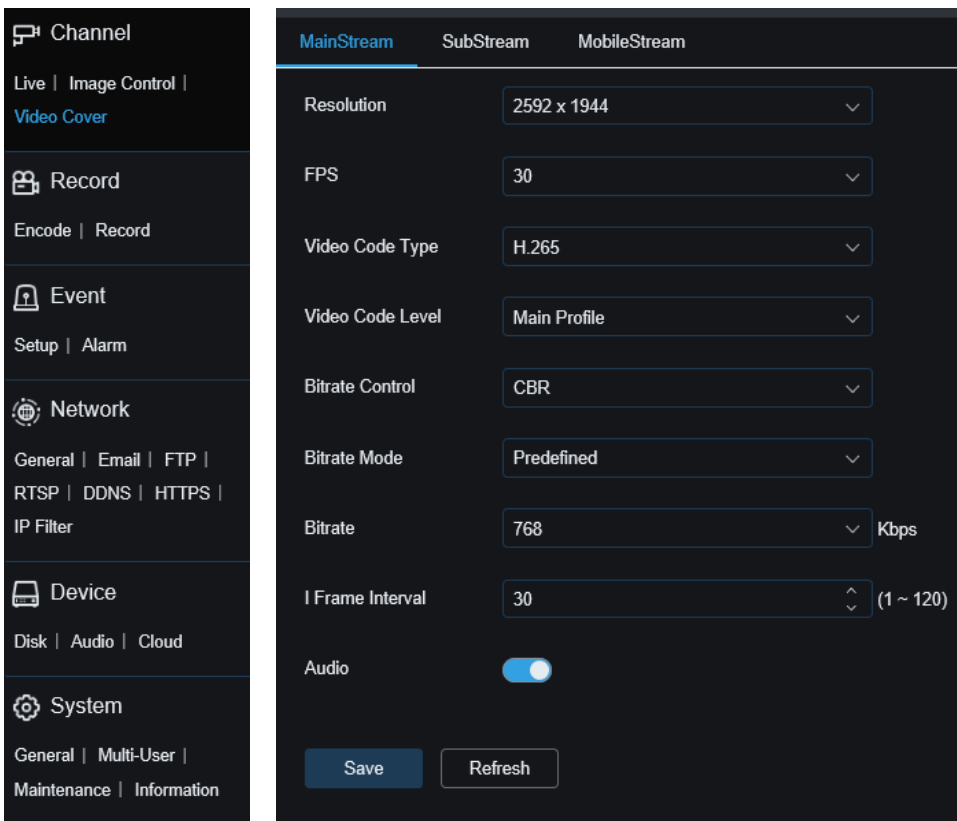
Channel

Live | Image Control | Video Cover

Record

Encode | Record

Event

Setup | Alarm

Network

General | Email | FTP | RTSP | DDNS | HTTPS | IP Filter

Device

Disk | Audio | Cloud

System

General | Multi-User | Maintenance | Information

MainStream SubStream MobileStream

| | | |
|---|---|---|
| Resolution | 2592 x 1944 | |
| FPS | 30 | |
| Video Code Type | H.265 | |
| Video Code Level | Main Profile | |
| Bitrate Control | CBR | |
| Bitrate Mode | Predefined | |
| Bitrate | 768 | Kbps |
| I Frame Interval | 30 | (1 ~ 120) |
| Audio | | |

Save Refresh